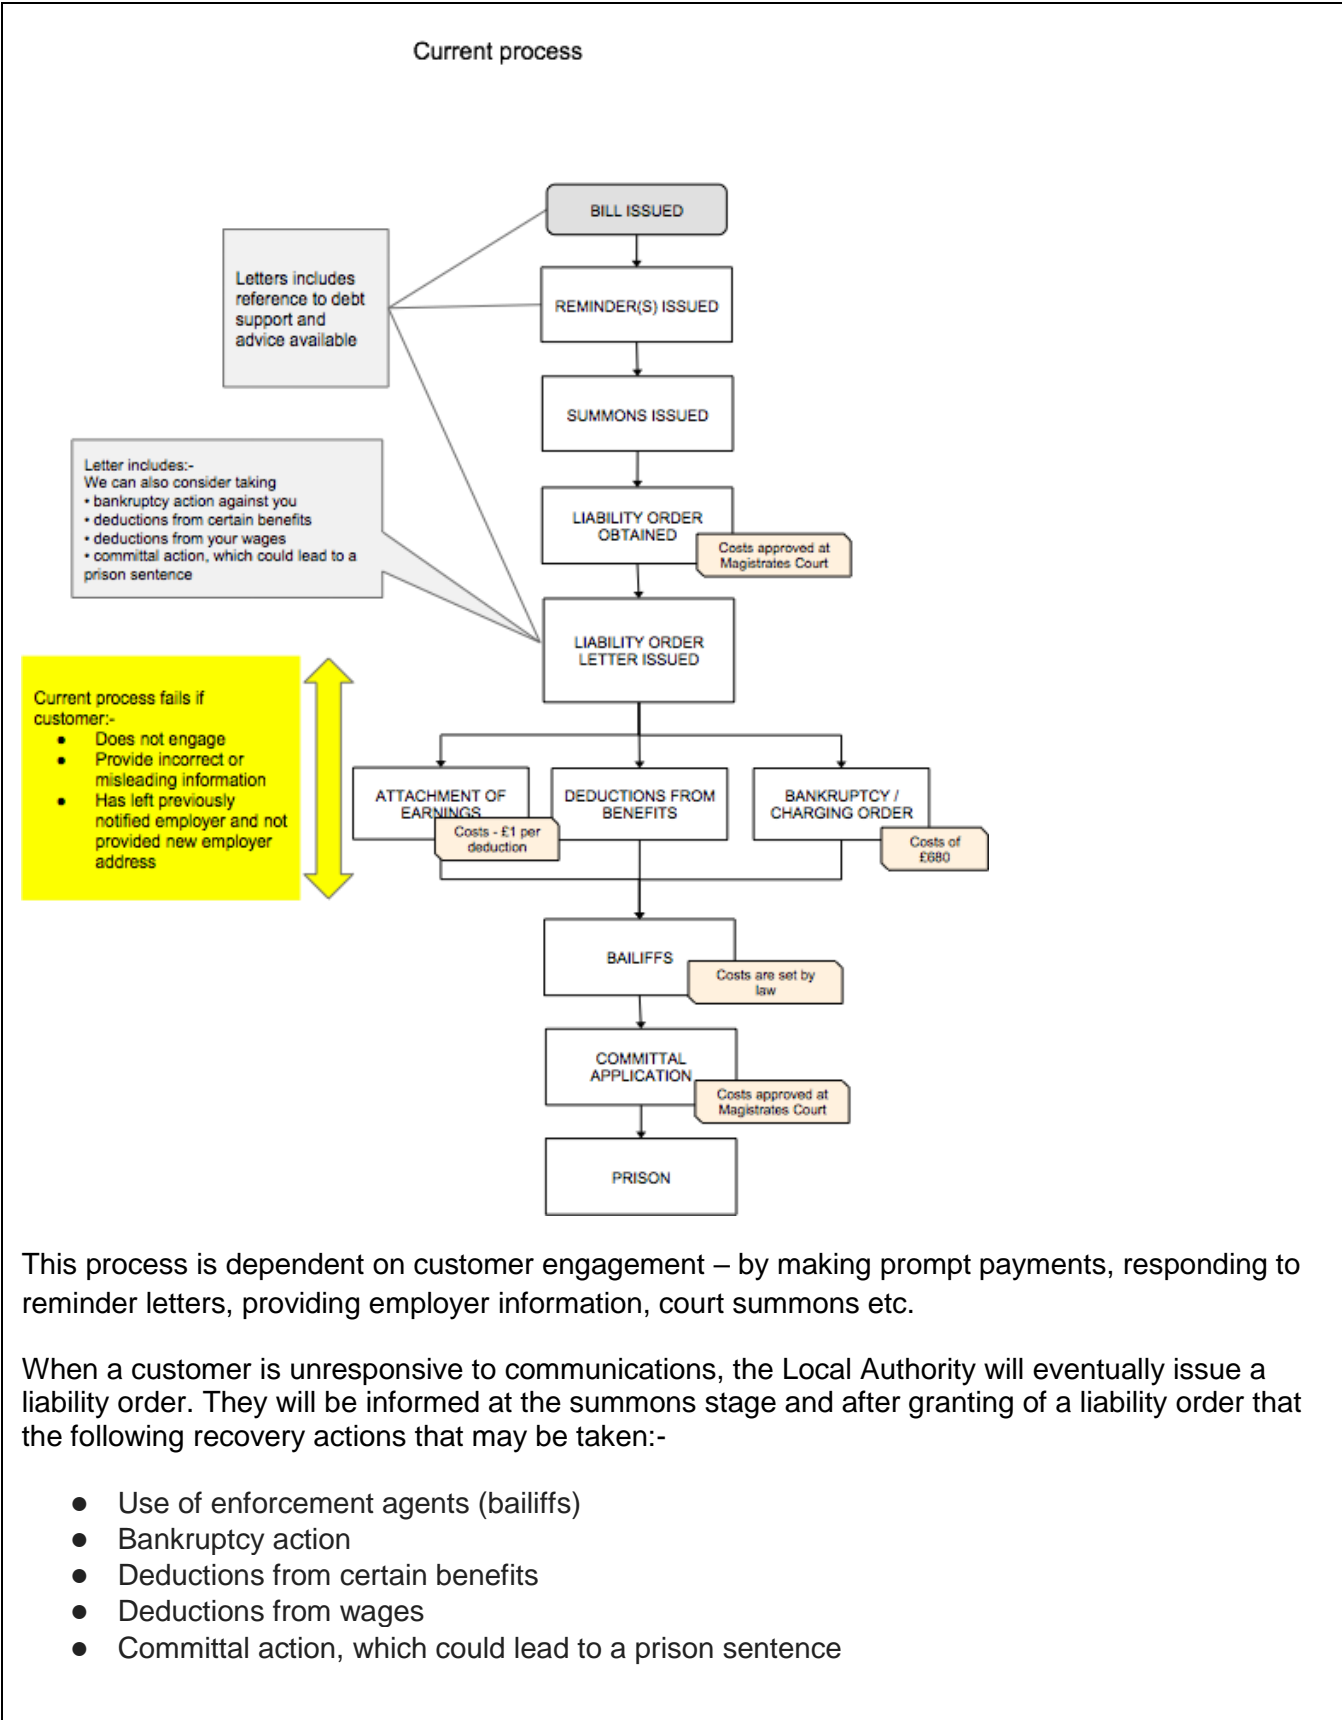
Current process

Letters includes reference to debt support and advice available

BILL ISSUED

REMINDER(S) ISSUED

SUMMONS ISSUED

Letter includes:-
We can also consider taking
• bankruptcy action against you
• deductions from certain benefits
• deductions from your wages
• committal action, which could lead to a prison sentence

LIABILITY ORDER OBTAINED

Costs approved at Magistrates Court

LIABILITY ORDER LETTER ISSUED

Current process fails if customer:-
• Does not engage
• Provide incorrect or misleading information
• Has left previously notified employer and not provided new employer address

ATTACHMENT OF EARNINGS

Costs - £1 per deduction

DEDUCTIONS FROM BENEFITS

BANKRUPTCY / CHARGING ORDER

Costs of £680

BAILIFFS

Costs are set by law

COMMITTAL APPLICATION

Costs approved at Magistrates Court

PRISON

This process is dependent on customer engagement – by making prompt payments, responding to reminder letters, providing employer information, court summons etc.

When a customer is unresponsive to communications, the Local Authority will eventually issue a liability order. They will be informed at the summons stage and after granting of a liability order that the following recovery actions that may be taken:-

● Use of enforcement agents (bailiffs)
● Bankruptcy action
● Deductions from certain benefits
● Deductions from wages
● Committal action, which could lead to a prison sentence